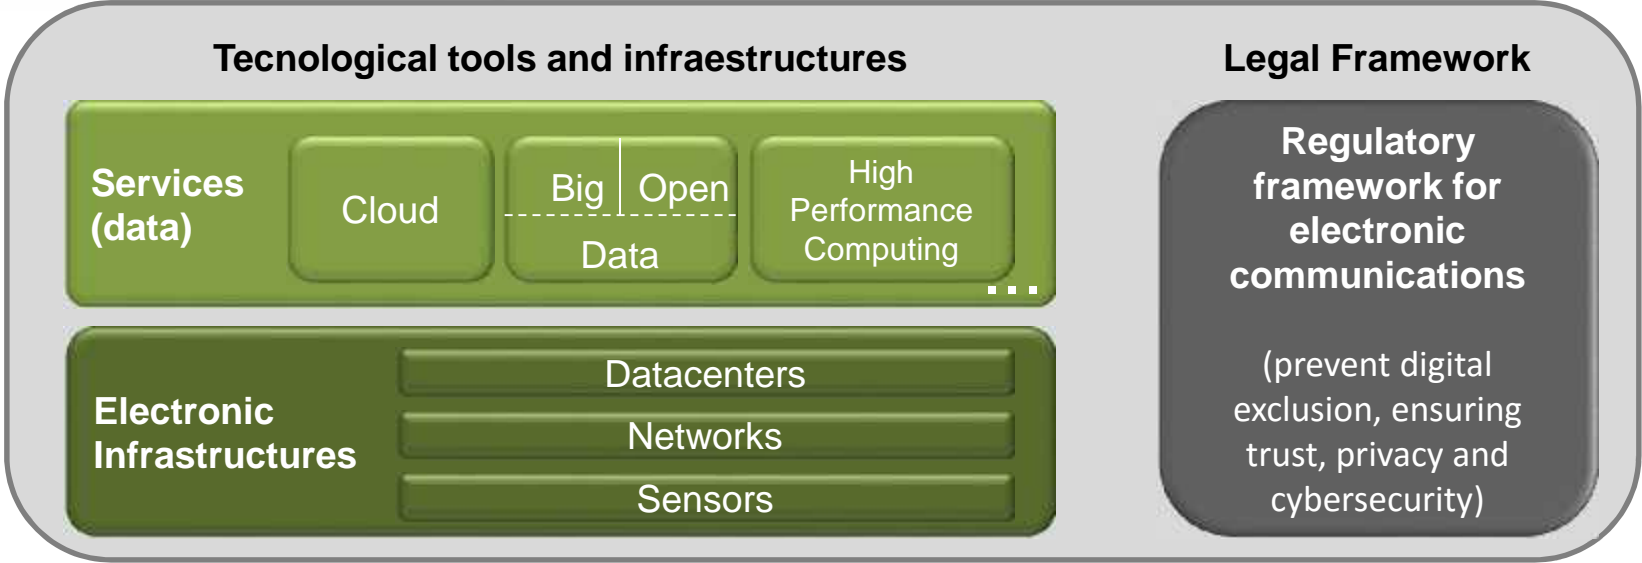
Tecnological tools and infraestructures

Services (data)

Cloud

Big

Open

Data

High Performance Computing

...

Electronic Infrastructures

Datacenters

Networks

Sensors

Legal Framework

Regulatory framework for electronic communications

(prevent digital exclusion, ensuring trust, privacy and cybersecurity)